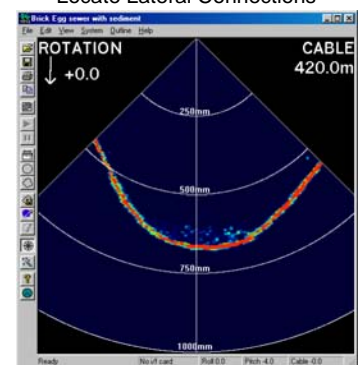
Locate Lateral Connections

Brick Egg sewer with sediment

File Edit View System Outline Help

ROTATION
+0.0

CABLE
420.0m

250mm

500mm

750mm

1000mm

Ready | No vf card | Roll 0.0 | Pitch -4.0 | Cable -0.0